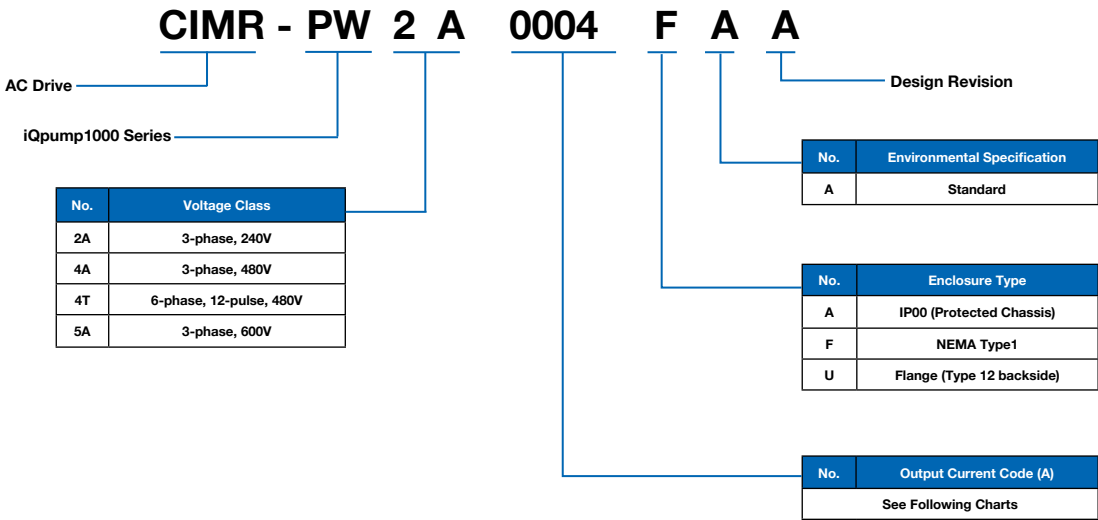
CIMR - PW 2 A 0004 F A A

AC Drive

iQpump1000 Series

Design Revision

| No. | Environmental Specification |
|---|---|
| A | Standard |

| No. | Voltage Class |
|---|---|
| 2A | 3-phase, 240V |
| 4A | 3-phase, 480V |
| 4T | 6-phase, 12-pulse, 480V |
| 5A | 3-phase, 600V |

| No. | Enclosure Type |
|---|---|
| A | IP00 (Protected Chassis) |
| F | NEMA Type1 |
| U | Flange (Type 12 backside) |

| No. | Output Current Code (A) |
|---|---|
| See Following Charts | |